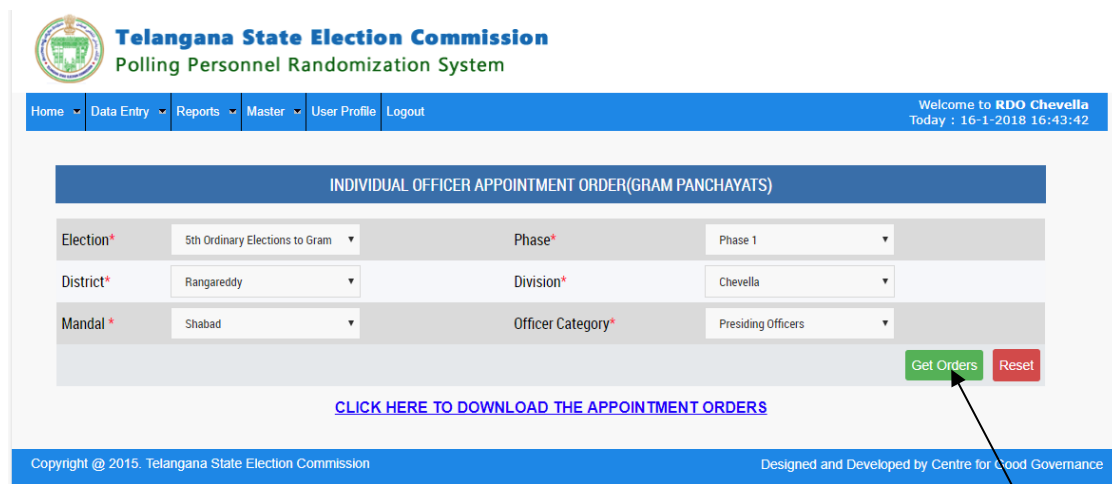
Telangana State Election Commission
Polling Personnel Randomization System

Home Data Entry Reports Master User Profile Logout

Welcome to RDO Chevella
Today : 16-1-2018 16:43:42

INDIVIDUAL OFFICER APPOINTMENT ORDER(GRAM PANCHAYATS)

| Election* | 5th Ordinary Elections to Gram | Phase* | Phase 1 |
|---|---|---|---|
| District* | Rangareddy | Division* | Chevella |
| Mandal * | Shabad | Officer Category* | Presiding Officers |

Get Orders Reset

CLICK HERE TO DOWNLOAD THE APPOINTMENT ORDERS

Copyright @ 2015. Telangana State Election Commission

Designed and Developed by Centre for Good Governance